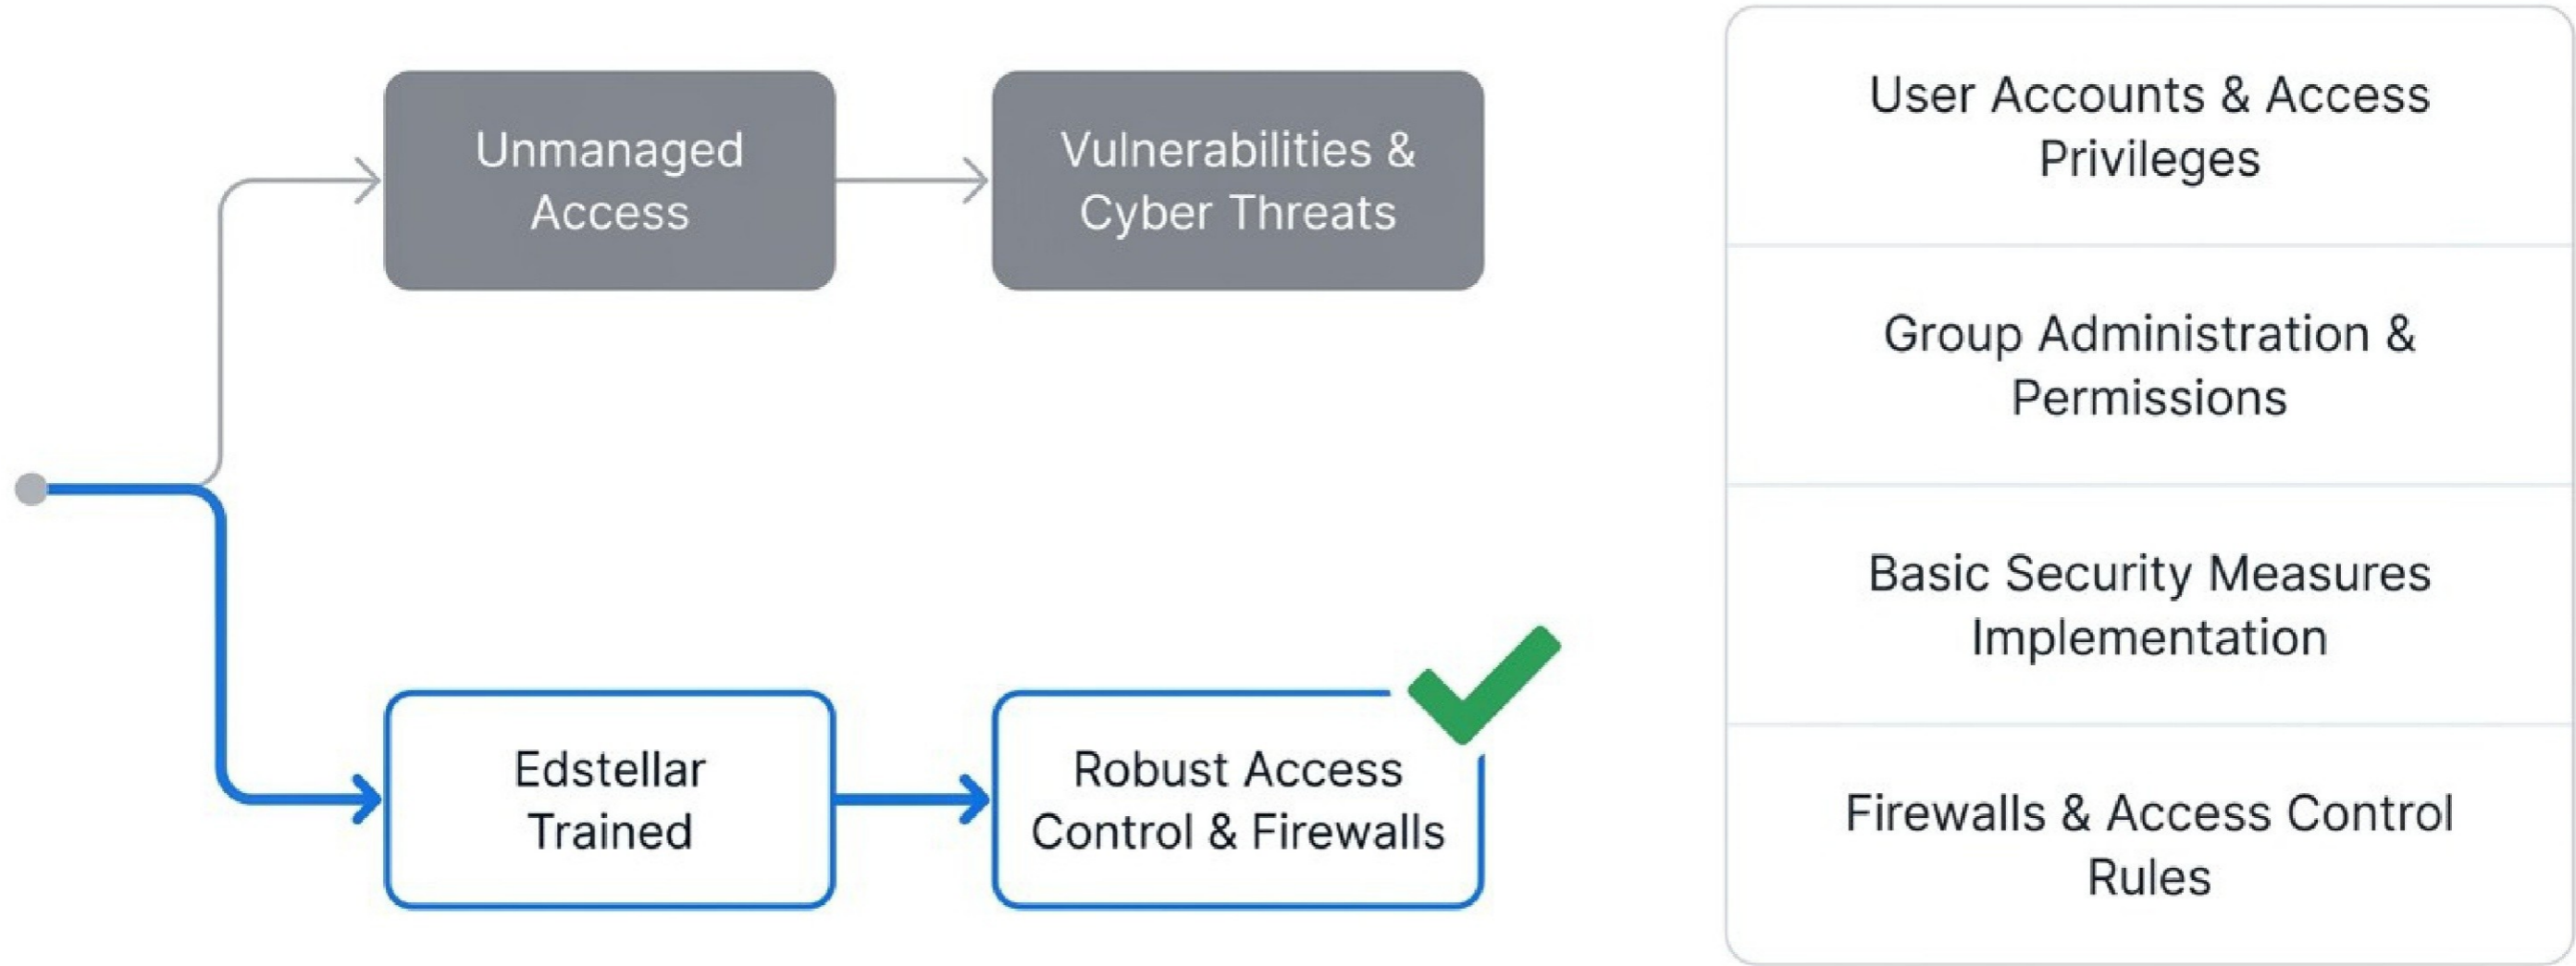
Unmanaged Access

Vulnerabilities & Cyber Threats

Edstellar Trained

Robust Access Control & Firewalls

User Accounts & Access Privileges

Group Administration & Permissions

Basic Security Measures Implementation

Firewalls & Access Control Rules